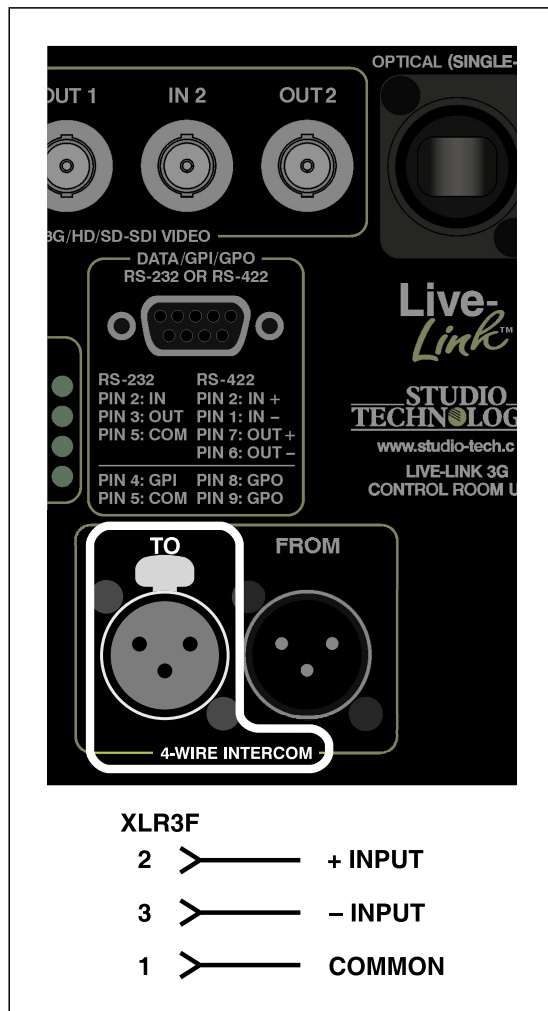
OPTICAL (SINGLE-

OUT 1 IN 2 OUT 2

3G/HD/SD-SDI VIDEO

DATA/GPI/GPO
RS-232 OR RS-422

Live-
Link™

| RS-232 | RS-422 |
|---|---|
| PIN 2: IN | PIN 2: IN + |
| PIN 3: OUT | PIN 1: IN – |
| PIN 5: COM | PIN 7: OUT + |
| | PIN 6: OUT – |
| PIN 4: GPI | PIN 8: GPO |
| PIN 5: COM | PIN 9: GPO |

STUDIO
TECHNOLOG

www.studio-tech.c

LIVE-LINK 3G
CONTROL ROOM U

TO FROM

4-WIRE INTERCOM

XLR3F
2 + INPUT
3 – INPUT
1 COMMON